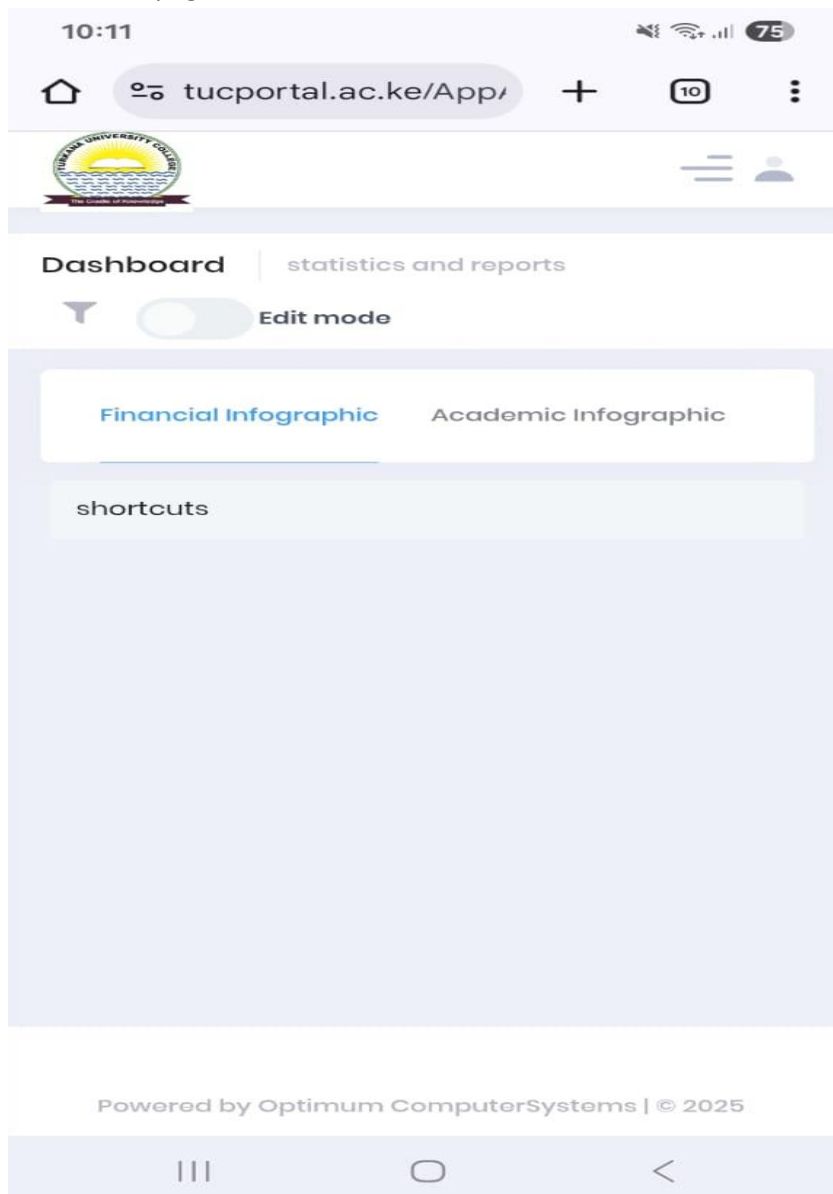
10:11

75

tucportal.ac.ke/App/

10

TURKANA UNIVERSITY COLLEGE

The Cradle of Knowledge

Dashboard | statistics and reports

Edit mode

Financial Infographic Academic Infographic

shortcuts

Powered by Optimum ComputerSystems | © 2025